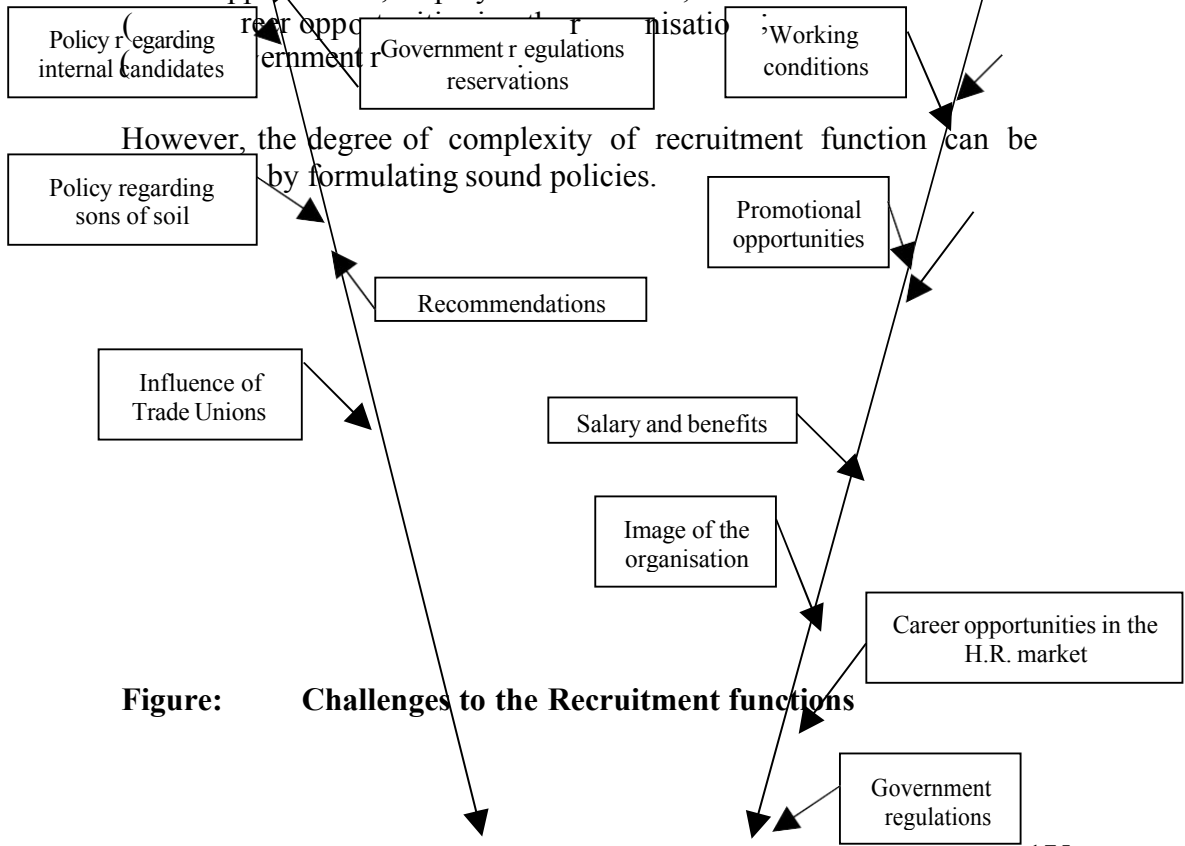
( reer opp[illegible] r nisatio ;
( ernment r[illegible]

Policy r egarding internal candidates

Government r egulations reservations

Working conditions

However, the degree of complexity of recruitment function can be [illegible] by formulating sound policies.

Policy regarding sons of soil

Promotional opportunities

Recommendations

Influence of Trade Unions

Salary and benefits

Image of the organisation

Career opportunities in the H.R. market

**Figure: Challenges to the Recruitment functions**

Government regulations